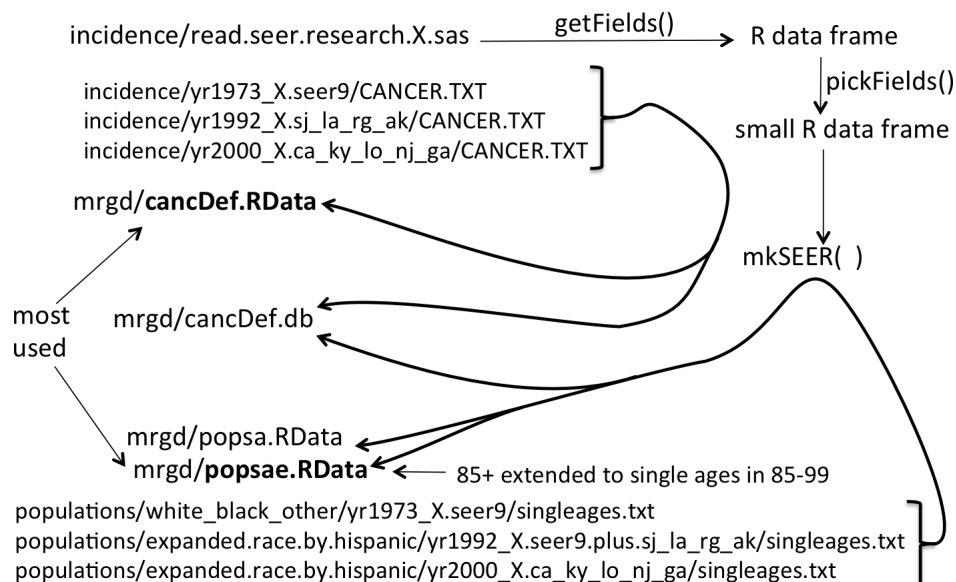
incidence/read.seer.research.X.sas getFields() R data frame

incidence/yr1973_X.seer9/CANCER.TXT
incidence/yr1992_X.sj_la_rg_ak/CANCER.TXT
incidence/yr2000_X.ca_ky_lo_nj_ga/CANCER.TXT

pickFields()

small R data frame

mrgd/**cancDef.RData**

mkSEER( )

most used

mrgd/cancDef.db

mrgd/popsa.RData
mrgd/**popsae.RData** 85+ extended to single ages in 85-99

populations/white_black_other/yr1973_X.seer9/singleages.txt
populations/expanded.race.by.hispanic/yr1992_X.seer9.plus.sj_la_rg_ak/singleages.txt
populations/expanded.race.by.hispanic/yr2000_X.ca_ky_lo_nj_ga/singleages.txt